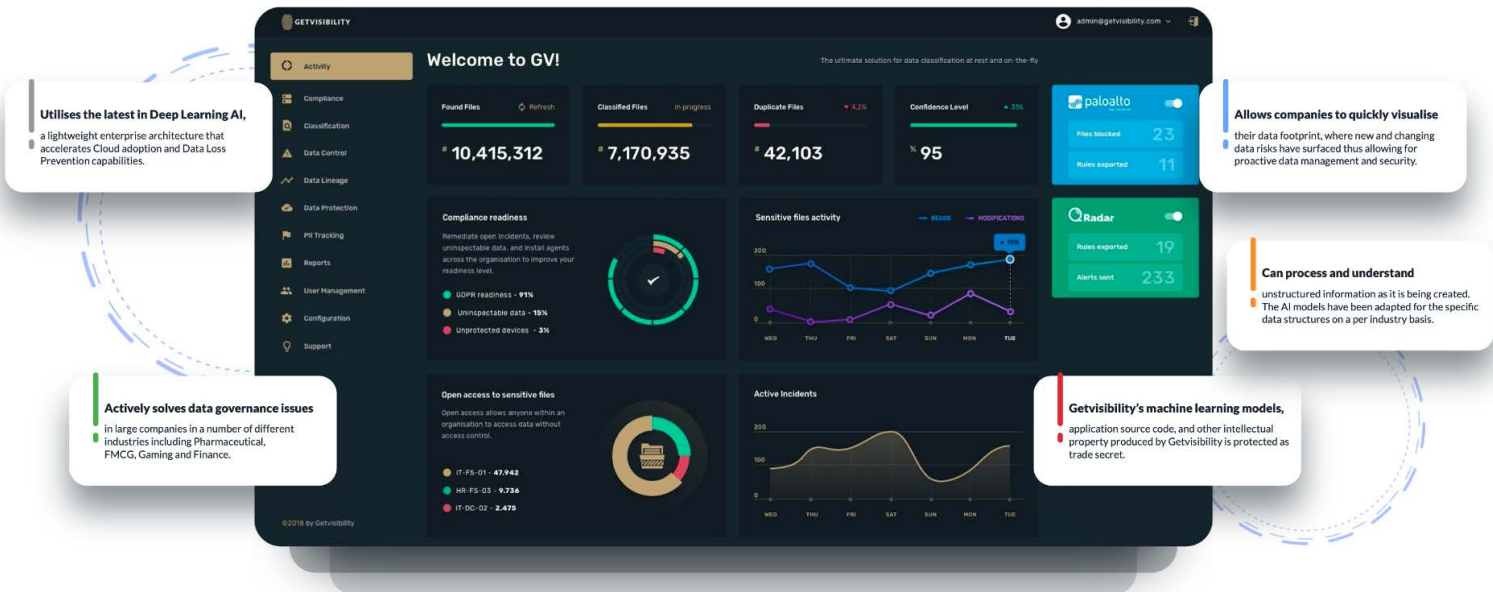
GETVISIBILITY

admin@getvisibility.com

Activity
Compliance
Classification
Data Control
Data Lineage
Data Protection
PII Tracking
Reports
User Management
Configuration
Support

©2018 by Getvisibility

Welcome to GV!

The ultimate solution for data classification at rest and on-the-fly

Found Files Refresh
# 10,415,312

Classified Files In progress
# 7,170,935

Duplicate Files ▼ 4.2%
# 42,103

Confidence Level ▲ 31%
% 95

paloalto
Files blocked 23
Rules exported 11

QRadar
Rules exported 19
Alerts sent 233

Compliance readiness

Remediate open incidents, review uninspectable data, and install agents across the organisation to improve your readiness level.

GDPR readiness - 91%
Uninspectable data - 15%
Unprotected devices - 3%

Sensitive files activity
READS MODIFICATIONS

200
100
0
WED THU FRI SAT SUN MON TUE

Open access to sensitive files

Open access allows anyone within an organisation to access data without access control.

IT-FS-01 - 47.942
HR-FS-03 - 9.736
IT-DC-02 - 2.475

Active Incidents

200
100
0
WED THU FRI SAT SUN MON TUE

Utilises the latest in Deep Learning AI,
a lightweight enterprise architecture that accelerates Cloud adoption and Data Loss Prevention capabilities.

Actively solves data governance issues
in large companies in a number of different industries including Pharmaceutical, FMCG, Gaming and Finance.

Allows companies to quickly visualise
their data footprint, where new and changing data risks have surfaced thus allowing for proactive data management and security.

Can process and understand
unstructured information as it is being created. The AI models have been adapted for the specific data structures on a per industry basis.

Getvisibility's machine learning models,
application source code, and other intellectual property produced by Getvisibility is protected as trade secret.